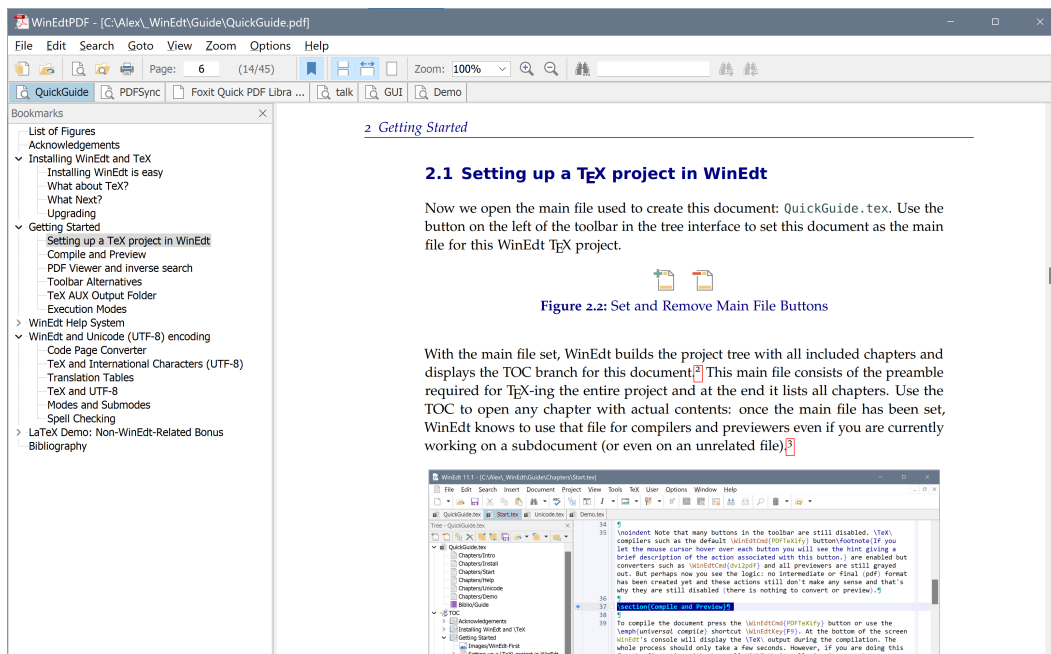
WinEdtPDF - [C:\Alex\_WinEdt\Guide\QuickGuide.pdf]

File Edit Search Goto View Zoom Options Help

Page: 6 (14/45) Zoom: 100%

QuickGuide PDFSync Foxit Quick PDF Libra ... talk GUI Demo

Bookmarks

List of Figures
Acknowledgements
Installing WinEdt and TeX
Installing WinEdt is easy
What about TeX?
What Next?
Upgrading
Getting Started
Setting up a TeX project in WinEdt
Compile and Preview
PDF Viewer and inverse search
Toolbar Alternatives
TeX AUX Output Folder
Execution Modes
WinEdt Help System
WinEdt and Unicode (UTF-8) encoding
Code Page Converter
TeX and International Characters (UTF-8)
Translation Tables
TeX and UTF-8
Modes and Submodes
Spell Checking
LaTeX Demo: Non-WinEdt-Related Bonus
Bibliography

2 Getting Started

2.1 Setting up a TEX project in WinEdt

Now we open the main file used to create this document: QuickGuide.tex. Use the button on the left of the toolbar in the tree interface to set this document as the main file for this WinEdt TEX project.

Figure 2.2: Set and Remove Main File Buttons

With the main file set, WinEdt builds the project tree with all included chapters and displays the TOC branch for this document.2 This main file consists of the preamble required for TEX-ing the entire project and at the end it lists all chapters. Use the TOC to open any chapter with actual contents: once the main file has been set, WinEdt knows to use that file for compilers and previewers even if you are currently working on a subdocument (or even on an unrelated file).3

WinEdt 11.1 - [C:\Alex\_WinEdt\Guide\Chapters\Start.tex]
File Edit Search Insert Document Project View Tools TeX User Options Window Help
QuickGuide.tex Start.tex Unicode.tex Demo.tex
Tree - QuickGuide.tex
QuickGuide.tex
Chapters/Intro
Chapters/Install
Chapters/Start
Chapters/Help
Chapters/Unicode
Chapters/Demo
Biblio/Guide
TOC
Acknowledgements
Installing WinEdt and \TeX
Getting Started
Images/WinEdt-First
34
35 \noindent Note that many buttons in the toolbar are still disabled. \TeX\ compilers such as the default \WinEdtCmd{PDFTeXify} button\footnote{If you let the mouse cursor hover over each button you will see the hint giving a brief description of the action associated with this button.} are enabled but converters such as \WinEdtCmd{dvi2pdf} and all previewers are still grayed out. But perhaps now you see the logic: no intermediate or final (pdf) format has been created yet and these actions still don't make any sense and that's why they are still disabled (there is nothing to convert or preview).
36
37 \section{Compile and Preview}
38
39 To compile the document press the \WinEdtCmd{PDFTeXify} button or use the \emph{universal compile} shortcut \WinEdtKey{F9}. At the bottom of the screen WinEdt's console will display the \TeX\ output during the compilation. The whole process should only take a few seconds. However, if you are doing this